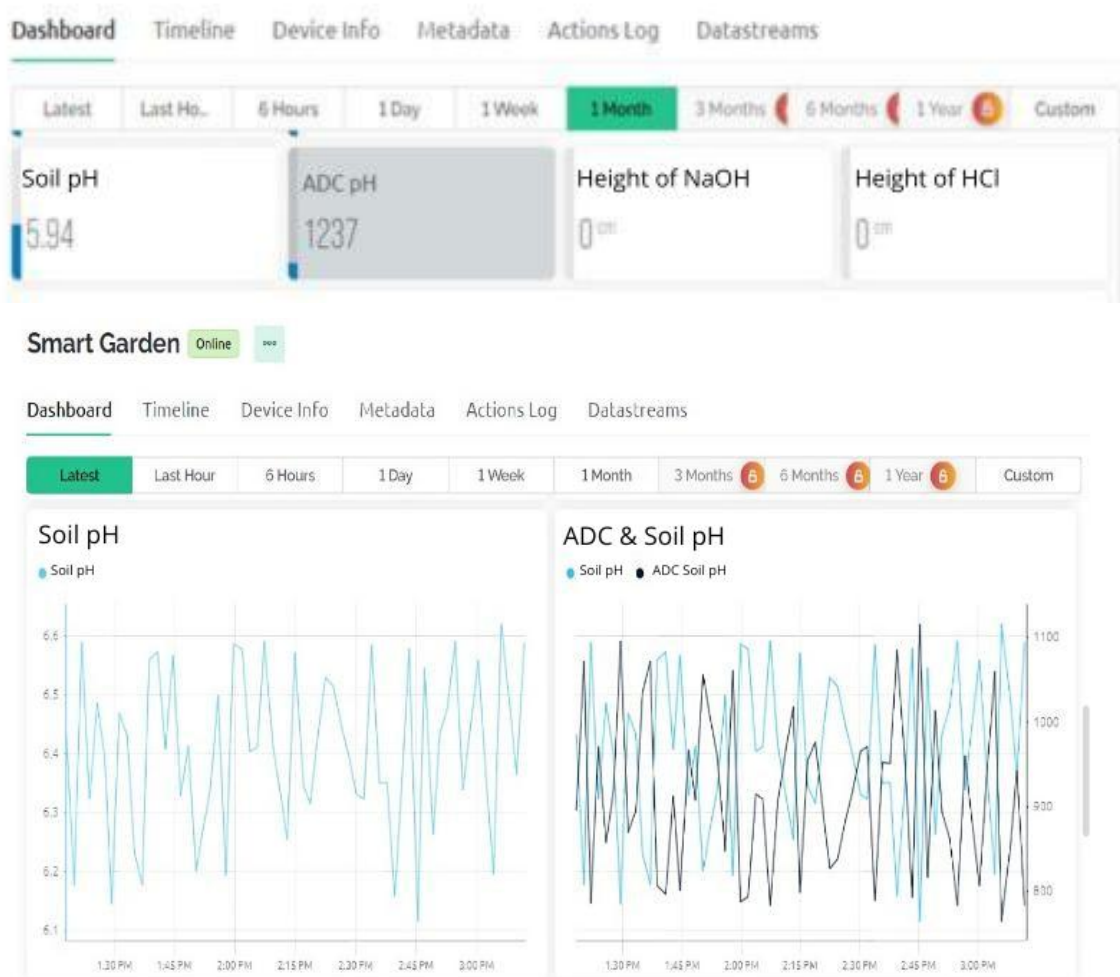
Dashboard Timeline Device Info Metadata Actions Log Datastreams

| Latest | Last Ho.. | 6 Hours | 1 Day | 1 Week | 1 Month | 3 Months | 6 Months | 1 Year | Custom |
|---|---|---|---|---|---|---|---|---|---|

Soil pH
5.94

ADC pH
1237

Height of NaOH
0 cm

Height of HCl
0 cm

Smart Garden Online

Dashboard Timeline Device Info Metadata Actions Log Datastreams

| Latest | Last Hour | 6 Hours | 1 Day | 1 Week | 1 Month | 3 Months | 6 Months | 1 Year | Custom |
|---|---|---|---|---|---|---|---|---|---|

Soil pH
Soil pH

6.6
6.5
6.4
6.3
6.2
6.1

1:30 PM 1:45 PM 2:00 PM 2:15 PM 2:30 PM 2:45 PM 3:00 PM

ADC & Soil pH
Soil pH ADC Soil pH

1100
1000
900
800

1:30 PM 1:45 PM 2:00 PM 2:15 PM 2:30 PM 2:45 PM 3:00 PM